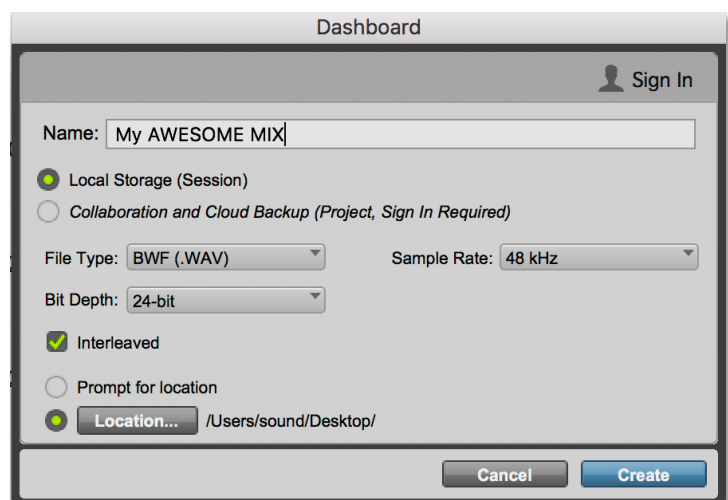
Dashboard

Sign In

Name: My AWESOME MIX

Local Storage (Session)

Collaboration and Cloud Backup (Project, Sign In Required)

File Type: BWF (.WAV)

Sample Rate: 48 kHz

Bit Depth: 24-bit

Interleaved

Prompt for location

Location... /Users/sound/Desktop/

Cancel

Create